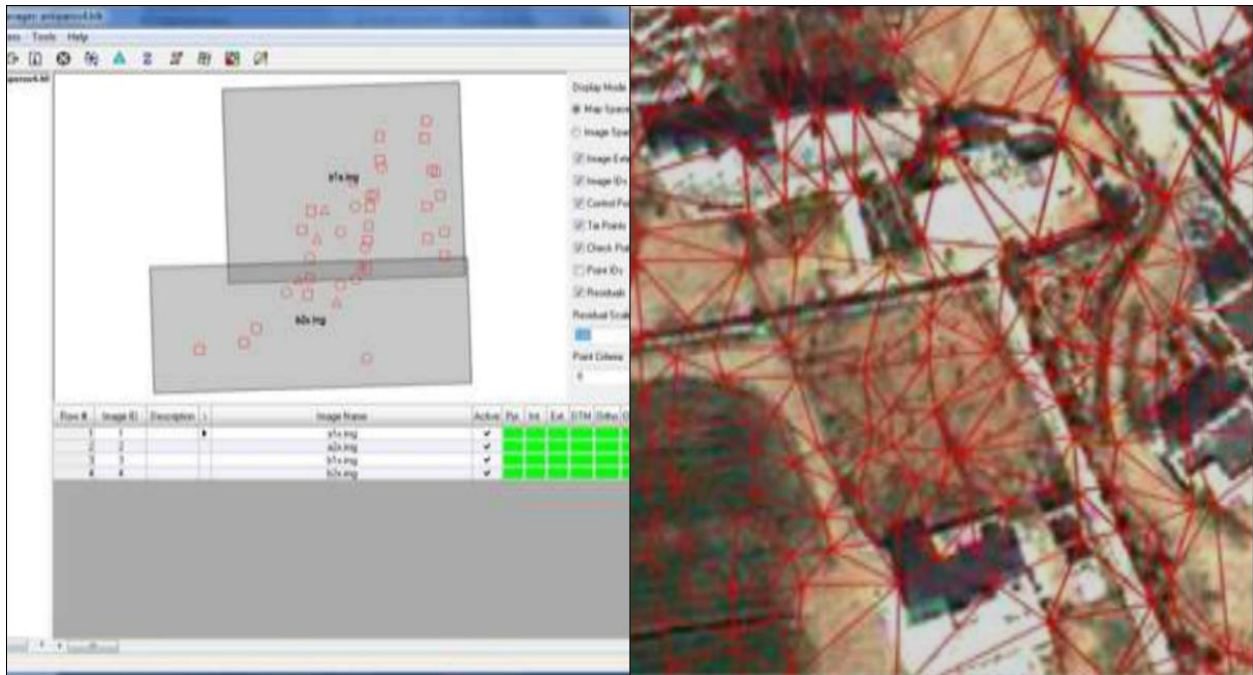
Imagine: antiparos4.blk

ees Tools Help

tiparos4.bl

a1x.img

a2x.img

Display Mode

Map Space

Image Space

Image Exte

Image IDs

Control Po

Tie Points

Check Poi

Point IDs

Residuals

Residual Scale

Point Colume

0

| Row # | Image ID | Description | > | Image Name | Active | Pyr. | Int. | Ext. | DTM | Ortho | O |
|---|---|---|---|---|---|---|---|---|---|---|---|
| 1 | 1 | | ▸ | a1x.img | ✔ | | | | | | |
| 2 | 2 | | | a2x.img | ✔ | | | | | | |
| 3 | 3 | | | b1x.img | ✔ | | | | | | |
| 4 | 4 | | | b2x.img | ✔ | | | | | | |